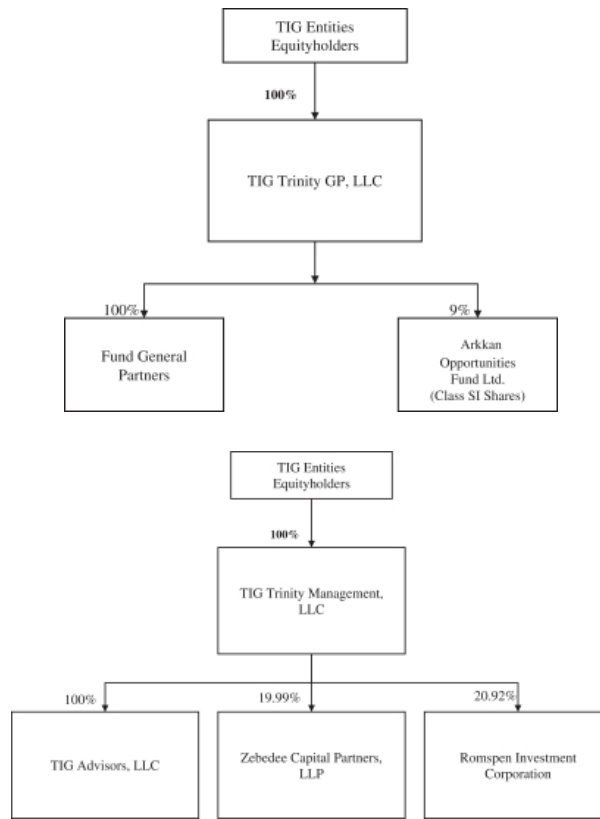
TIG Entities Equityholders

100%

TIG Trinity GP, LLC

100%

Fund General Partners

9%

Arkkan Opportunities Fund Ltd. (Class SI Shares)

TIG Entities Equityholders

100%

TIG Trinity Management, LLC

100%

TIG Advisors, LLC

19.99%

Zebedee Capital Partners, LLP

20.92%

Romspen Investment Corporation